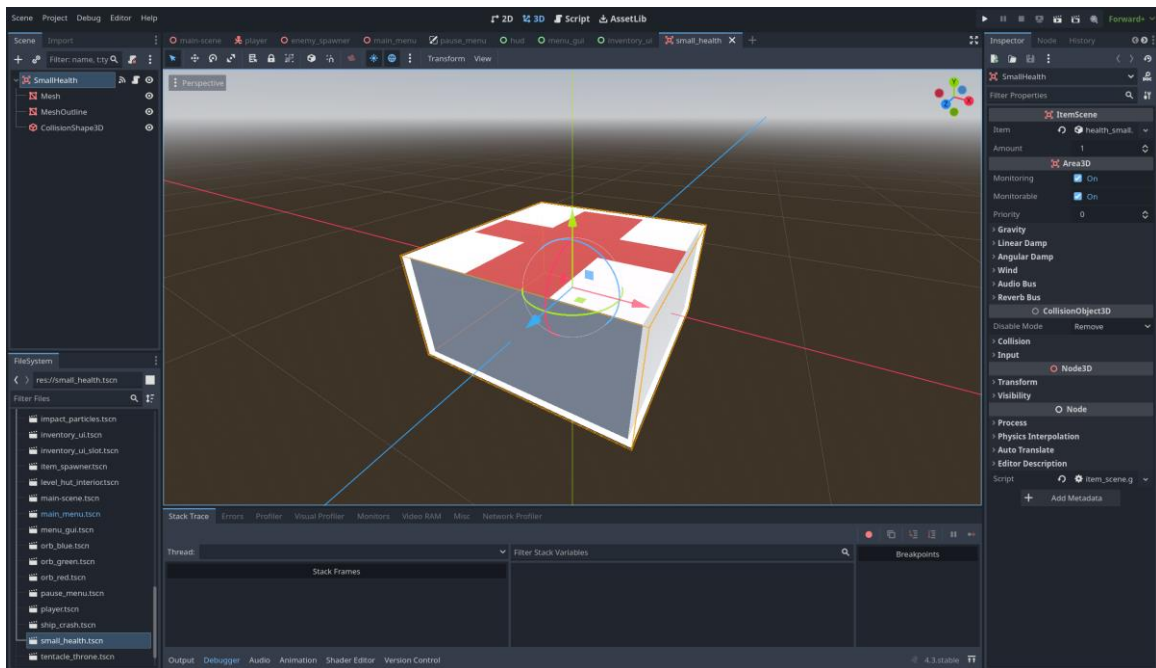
Scene Project Debug Editor Help

2D 3D Script AssetLib

Forward+

Scene Import

Filter: name, typ

SmallHealth
Mesh
MeshOutline
CollisionShape3D

main-scene player enemy_spawner main_menu pause_menu hud menu_gui inventory_ui small_health

Transform View

Perspective

Inspector Node History

SmallHealth

Filter Properties

ItemScene

Item health_small.

Amount 1

Area3D

Monitoring On

Monitorable On

Priority 0

Gravity
Linear Damp
Angular Damp
Wind
Audio Bus
Reverb Bus

CollisionObject3D

Disable Mode Remove

Collision
Input

Node3D

Transform
Visibility

Node

Process
Physics Interpolation
Auto Translate
Editor Description

Script item_scene.g

Add Metadata

FileSystem

res://small_health.tscn

Filter Files

impact_particles.tscn
inventory_ui.tscn
inventory_ui_slot.tscn
item_spawner.tscn
level_hut_interior.tscn
main-scene.tscn
main_menu.tscn
menu_gui.tscn
orb_blue.tscn
orb_green.tscn
orb_red.tscn
pause_menu.tscn
player.tscn
ship_crash.tscn
small_health.tscn
tentacle_throne.tscn

Stack Trace Errors Profiler Visual Profiler Monitors Video RAM Misc Network Profiler

Thread:

Filter Stack Variables

Breakpoints

Stack Frames

Output Debugger Audio Animation Shader Editor Version Control

4.3.stable